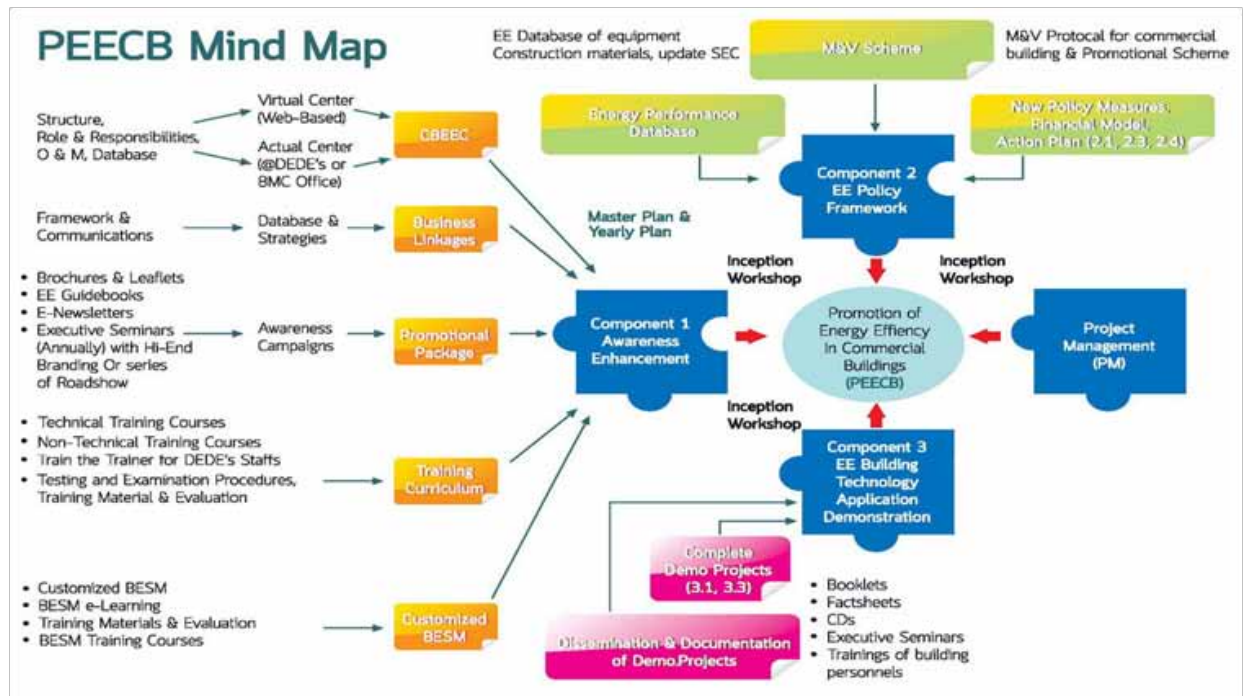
PEECB Mind Map

EE Database of equipment Construction materials, update SEC

M&V Scheme

M&V Protocal for commercial building & Promotional Scheme

Energy Performance Database

New Policy Measures, Financial Model, Action Plan (2.1, 2.3, 2.4)

Component 2 EE Policy Framework

Structure, Role & Responsibilities, O & M, Database

Virtual Center (Web-Based)

Actual Center (@DEDE's or BMC Office)

CBEEC

Framework & Communications

Database & Strategies

Business Linkages

Master Plan & Yearly Plan

Inception Workshop

Inception Workshop

- Brochures & Leaflets
- EE Guidebooks
- E-Newsletters
- Executive Seminars (Annually) with Hi-End Branding Or series of Roadshow

Awareness Campaigns

Promotional Package

Component 1 Awareness Enhancement

Promotion of Energy Effiency In Commercial Buildings (PEECB)

Project Management (PM)

Inception Workshop

- Technical Training Courses
- Non-Technical Training Courses
- Train the Trainer for DEDE's Staffs
- Testing and Examination Procedures, Training Material & Evaluation

Training Curriculum

Component 3 EE Building Technology Application Demonstration

Complete Demo Projects (3.1, 3.3)

- Customized BESM
- BESM e-Learning
- Training Materials & Evaluation
- BESM Training Courses

Customized BESM

Dissemination & Documentation of Demo Projects

- Booklets
- Factsheets
- CDs
- Executive Seminars
- Trainings of building personnels